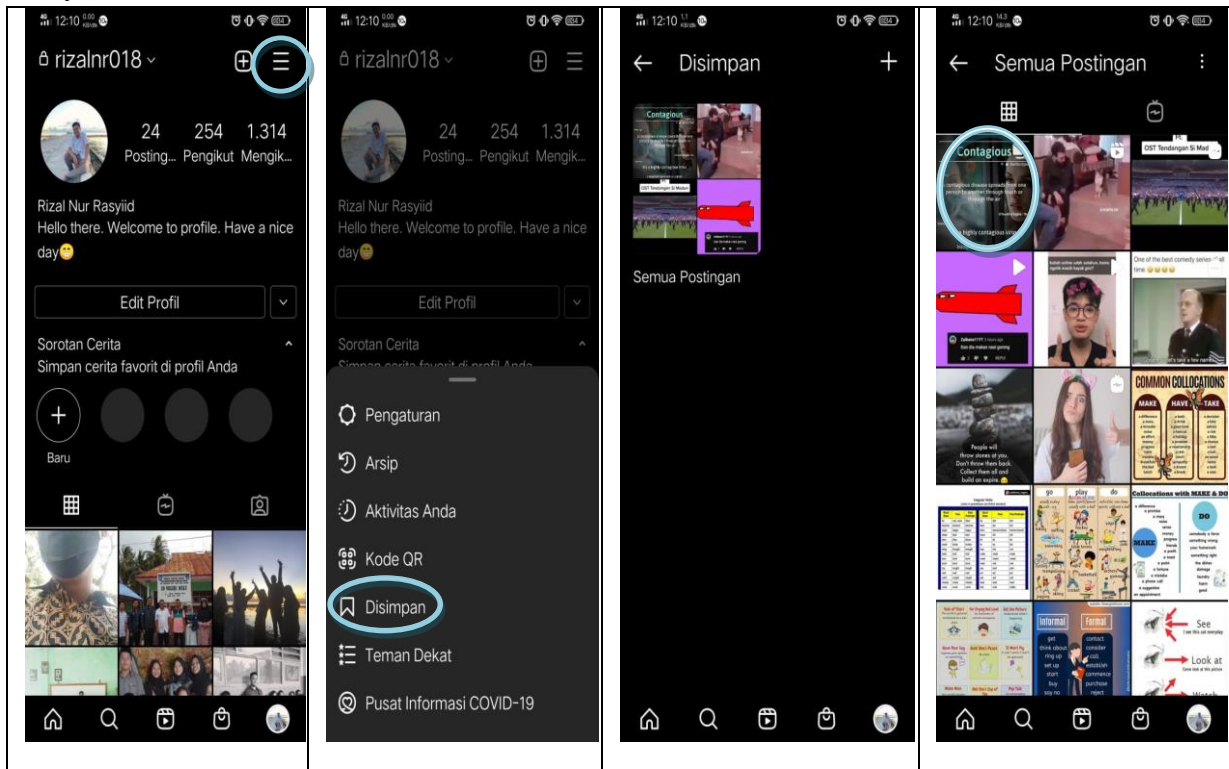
12:10

rizalnr018

24 Posting...
254 Pengikut
1.314 Mengik...

Rizal Nur Rasyiid
Hello there. Welcome to profile. Have a nice day😁

Edit Profil

Sorotan Cerita
Simpan cerita favorit di profil Anda

Baru

12:10

rizalnr018

24 Posting...
254 Pengikut
1.314 Mengik...

Rizal Nur Rasyiid
Hello there. Welcome to profile. Have a nice day😁

Edit Profil

Sorotan Cerita

Pengaturan
Arsip
Aktivitas Anda
Kode QR
Disimpan
Teman Dekat
Pusat Informasi COVID-19

12:10

Disimpan

Contagious
OST Tendangan Si Madun

Semua Postingan

12:10

Semua Postingan

Contagious
OST Tendangan Si Mad
COMMON COLLOCATIONS
MAKE HAVE TAKE
Collocations with MAKE & DO
MAKE DO
go play do
Informal Formal
See
Look at